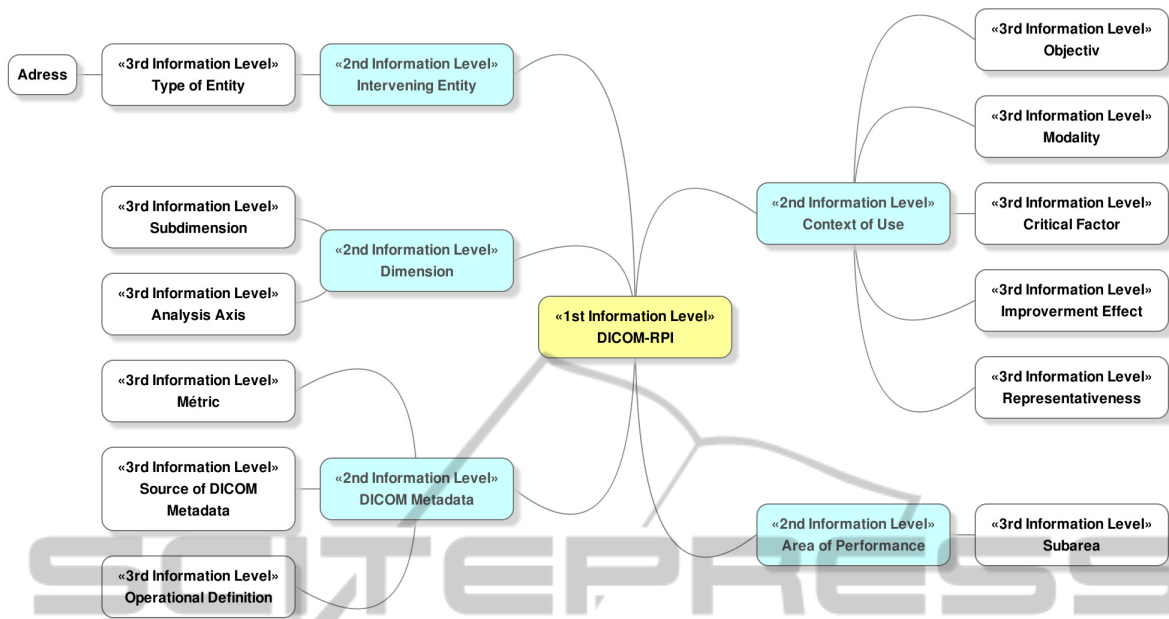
Adress

«3rd Information Level»
Type of Entity

«2nd Information Level»
Intervening Entity

«3rd Information Level»
Objectiv

«3rd Information Level»
Modality

«3rd Information Level»
Subdimension

«2nd Information Level»
Dimension

«3rd Information Level»
Analysis Axis

«2nd Information Level»
Context of Use

«3rd Information Level»
Critical Factor

«3rd Information Level»
Improverment Effect

«1st Information Level»
DICOM-RPI

«3rd Information Level»
Métric

«3rd Information Level»
Representativeness

«3rd Information Level»
Source of DICOM Metadata

«2nd Information Level»
DICOM Metadata

«2nd Information Level»
Area of Performance

«3rd Information Level»
Subarea

«3rd Information Level»
Operational Definition

SCITEPRESS